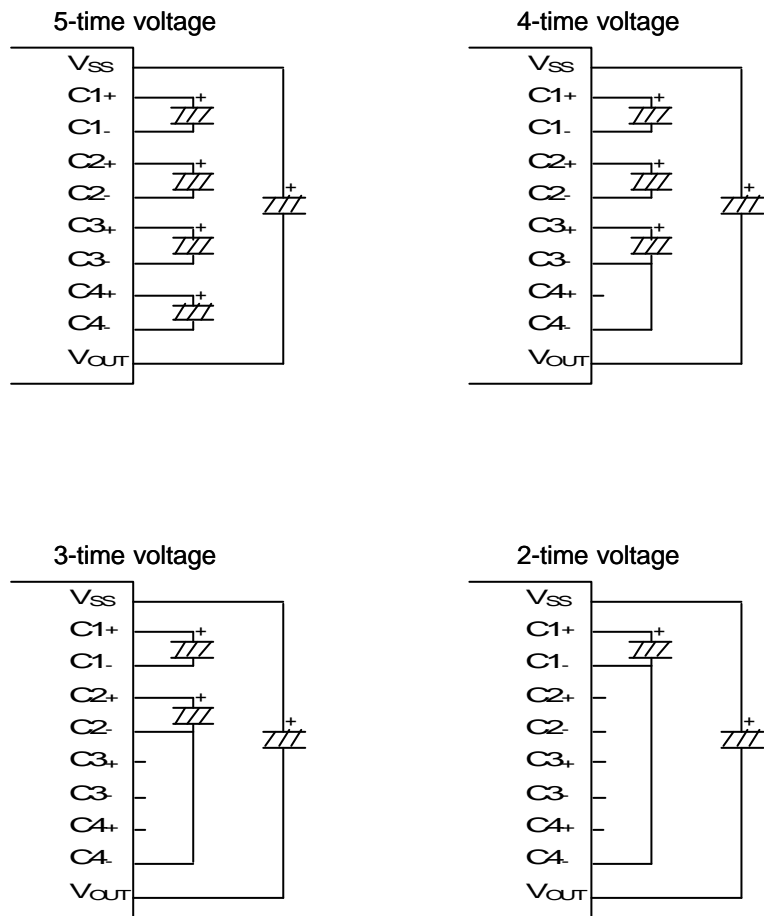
5-time voltage

$V_{SS}$
C1+
C1-
C2+
C2-
C3+
C3-
C4+
C4-
$V_{OUT}$

+
+
+
+
+

4-time voltage

$V_{SS}$
C1+
C1-
C2+
C2-
C3+
C3-
C4+
C4-
$V_{OUT}$

+
+
+
+

3-time voltage

$V_{SS}$
C1+
C1-
C2+
C2-
C3+
C3-
C4+
C4-
$V_{OUT}$

+
+
+

2-time voltage

$V_{SS}$
C1+
C1-
C2+
C2-
C3+
C3-
C4+
C4-
$V_{OUT}$

+
+